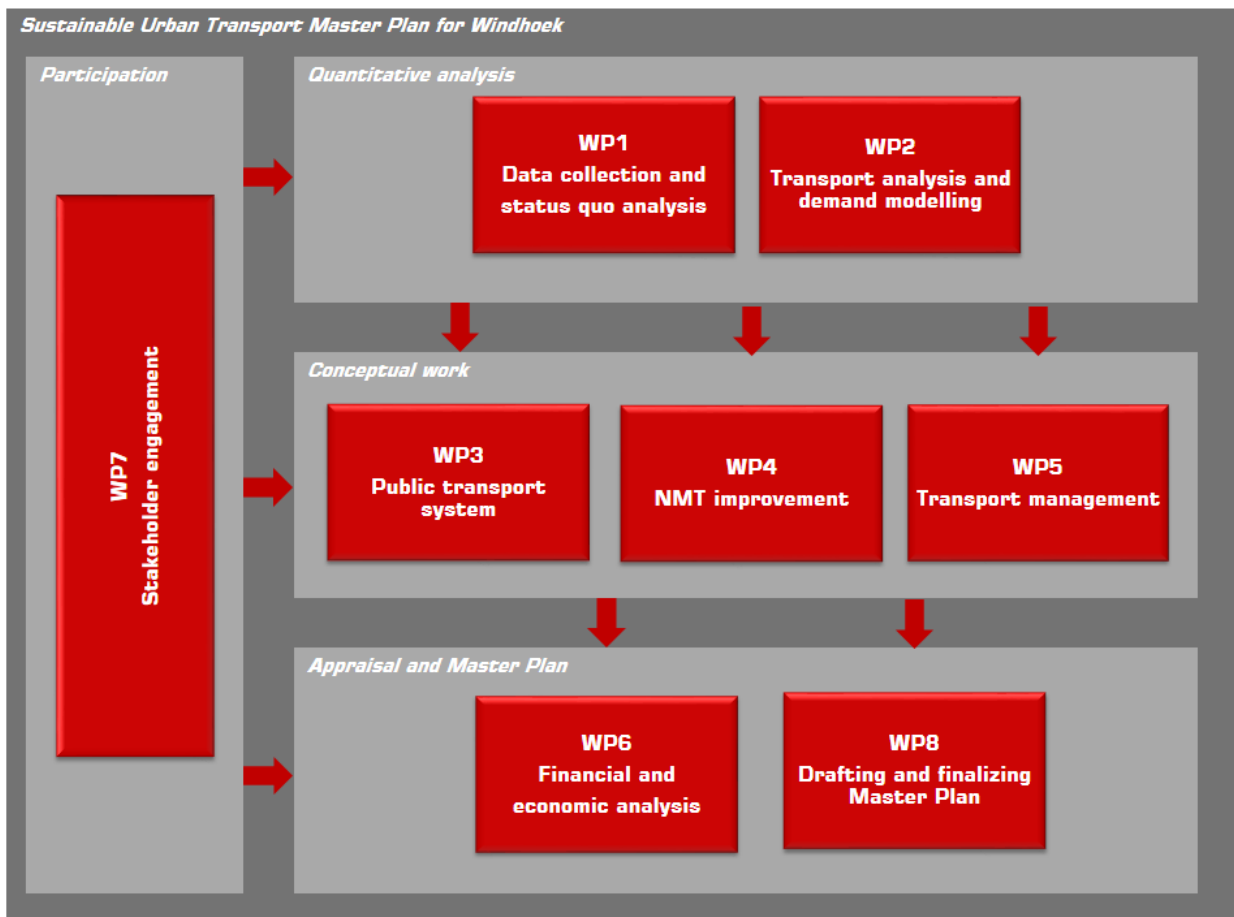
Sustainable Urban Transport Master Plan for Windhoek

Participation

WP7
Stakeholder engagement

Quantitative analysis

WP1
Data collection and status quo analysis

WP2
Transport analysis and demand modelling

Conceptual work

WP3
Public transport system

WP4
NMT improvement

WP5
Transport management

Appraisal and Master Plan

WP6
Financial and economic analysis

WP8
Drafting and finalizing Master Plan